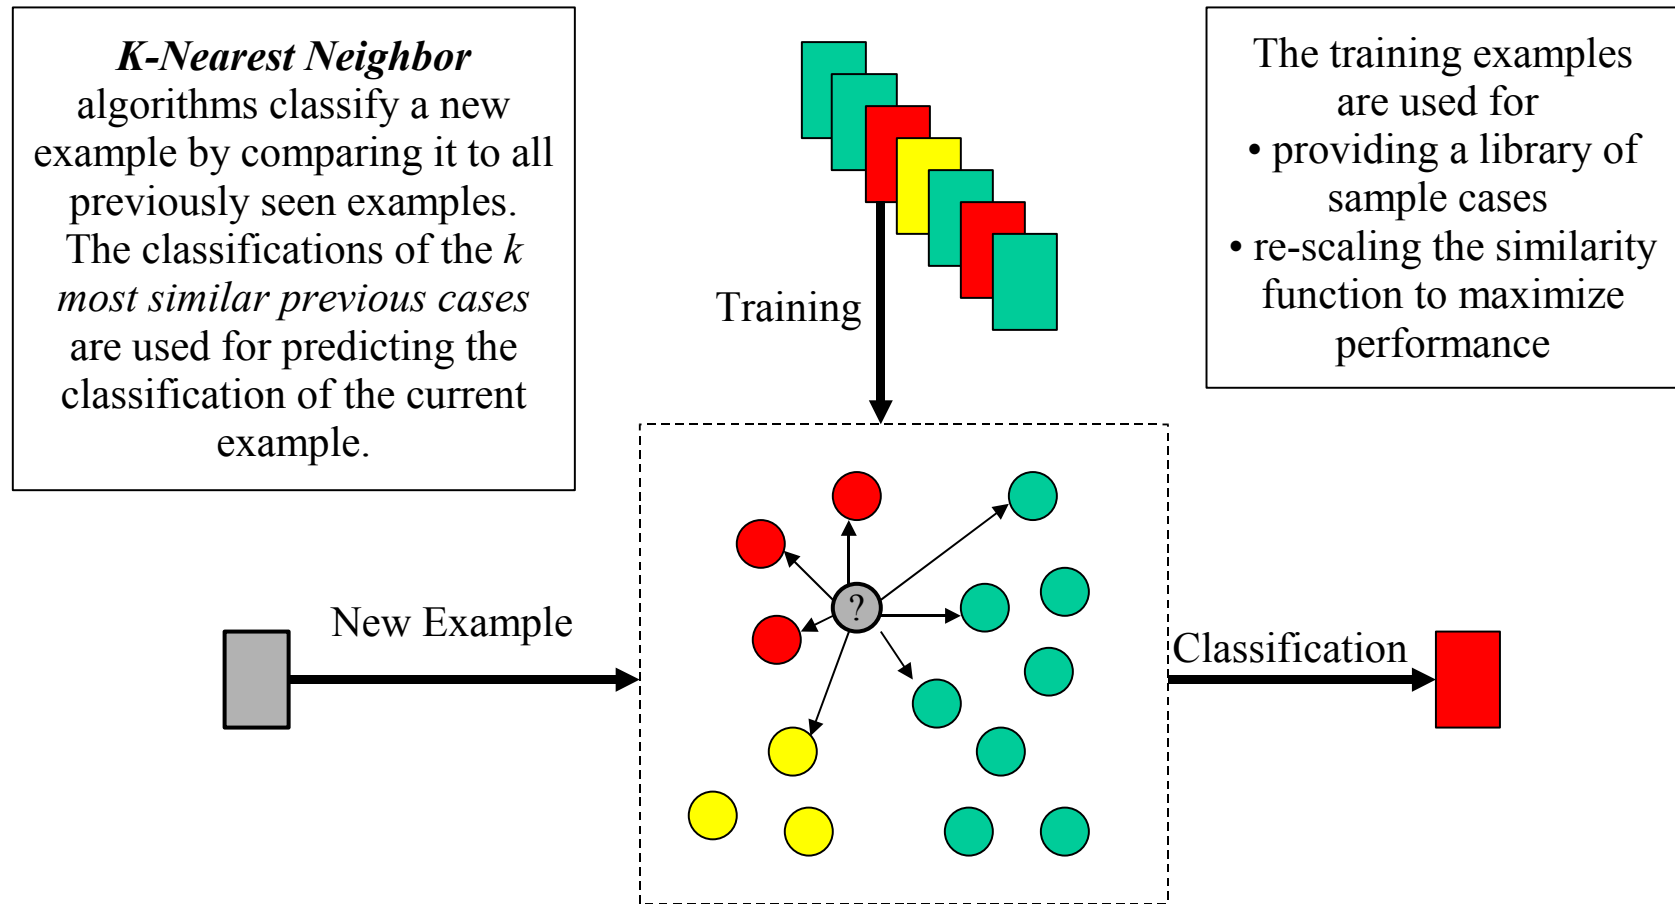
***K-Nearest Neighbor*** algorithms classify a new example by comparing it to all previously seen examples. The classifications of the *k most similar previous cases* are used for predicting the classification of the current example.

Training

The training examples are used for
• providing a library of sample cases
• re-scaling the similarity function to maximize performance

?

New Example

Classification